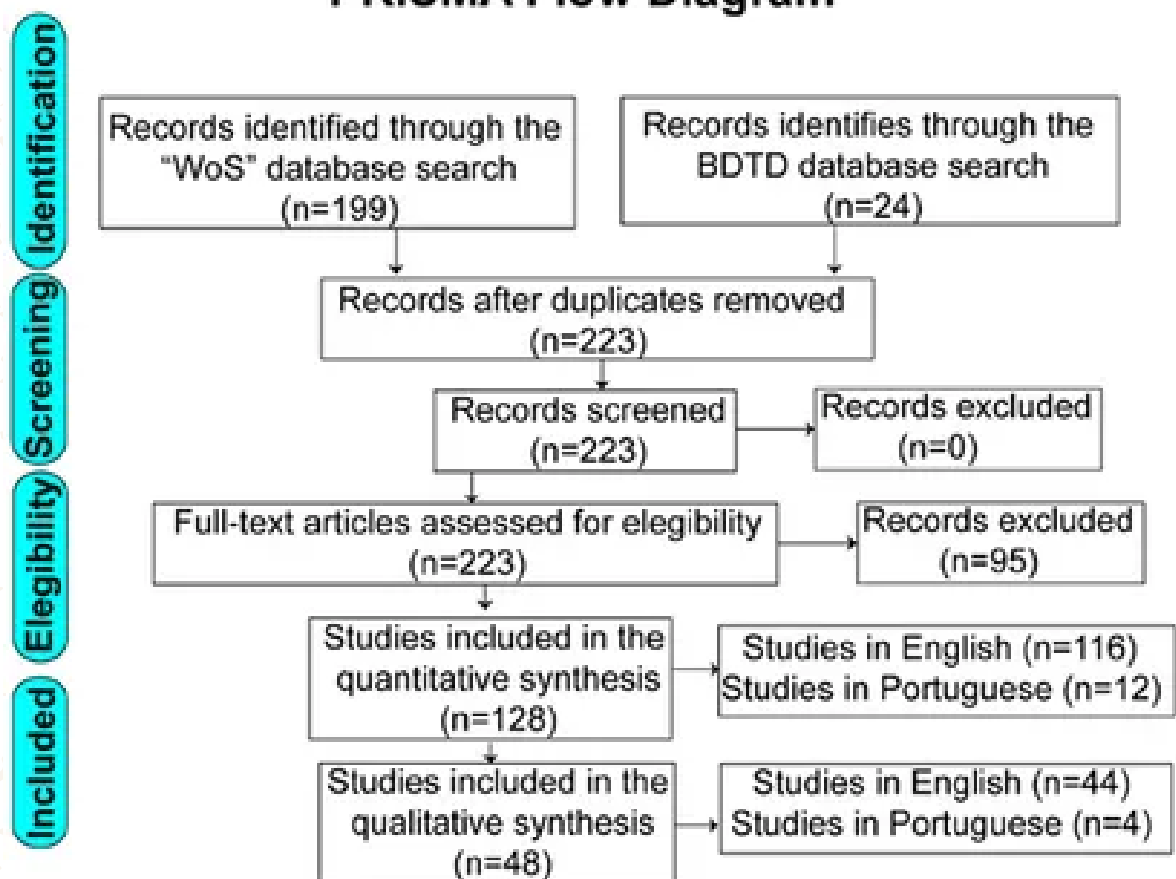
PRISMA Flow Diagram

Identification

Screening

Elegibility

Included

Records identified through the "WoS" database search (n=199)

Records identifies through the BDTD database search (n=24)

Records after duplicates removed (n=223)

Records screened (n=223)

Records excluded (n=0)

Full-text articles assessed for elegibility (n=223)

Records excluded (n=95)

Studies included in the quantitative synthesis (n=128)

Studies in English (n=116)
Studies in Portuguese (n=12)

Studies included in the qualitative synthesis (n=48)

Studies in English (n=44)
Studies in Portuguese (n=4)